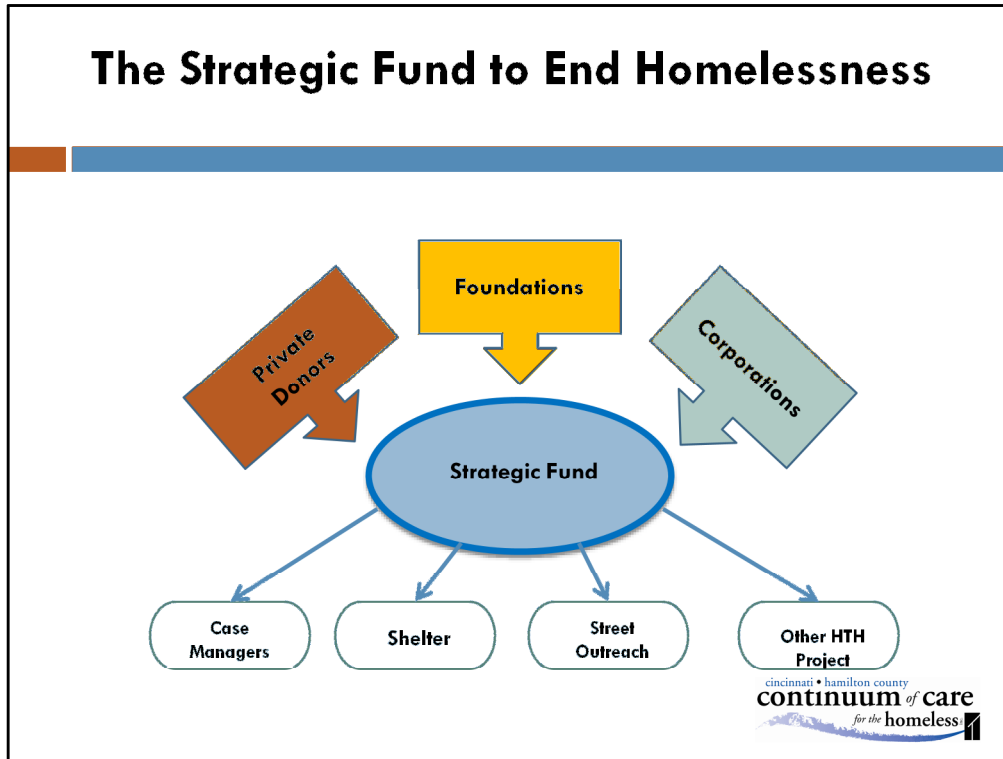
The Strategic Fund to End Homelessness

Private Donors

Foundations

Corporations

Strategic Fund

Case Managers

Shelter

Street Outreach

Other HTH Project

cincinnati • hamilton county
continuum of care
for the homeless